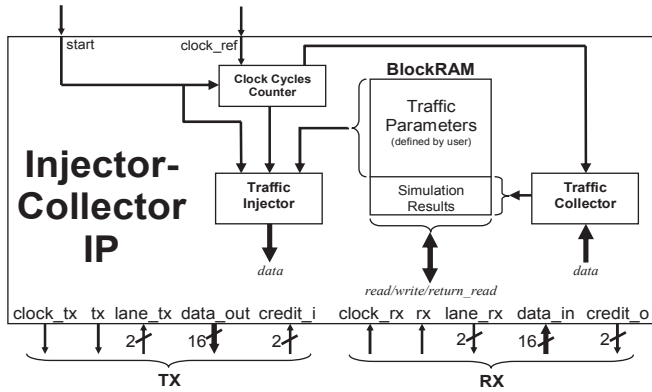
start

clock_ref

Clock Cycles Counter

BlockRAM

Traffic Parameters

(defined by user)

Injector-Collector IP

Traffic Injector

Simulation Results

Traffic Collector

data

read/write/return_read

data

clock_tx tx lane_tx data_out credit_i

2 16 2

clock_rx rx lane_rx data_in credit_o

2 16 2

TX

RX